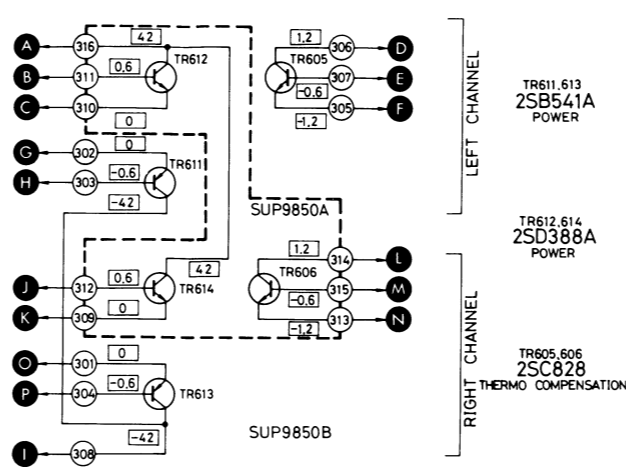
A 316 42
B 311 0,6 TR612
C 310
0
G 302 0
TR611
H 303 -0,6
-42
1,2 306 D
TR605 307 E
-0,6
305 F
-1,2
LEFT CHANNEL
TR611,613
2SB541A
POWER
SUP9850A
TR612,614
2SD388A
POWER
42
J 312 0,6 TR614
K 309 0
1,2 314 L
TR606 315 M
-0,6
-1,2 313 N
O 301 0
P 304 -0,6 TR613
-42
I 308
SUP9850B
RIGHT CHANNEL
TR605,606
2SC828
THERMO COMPENSATION